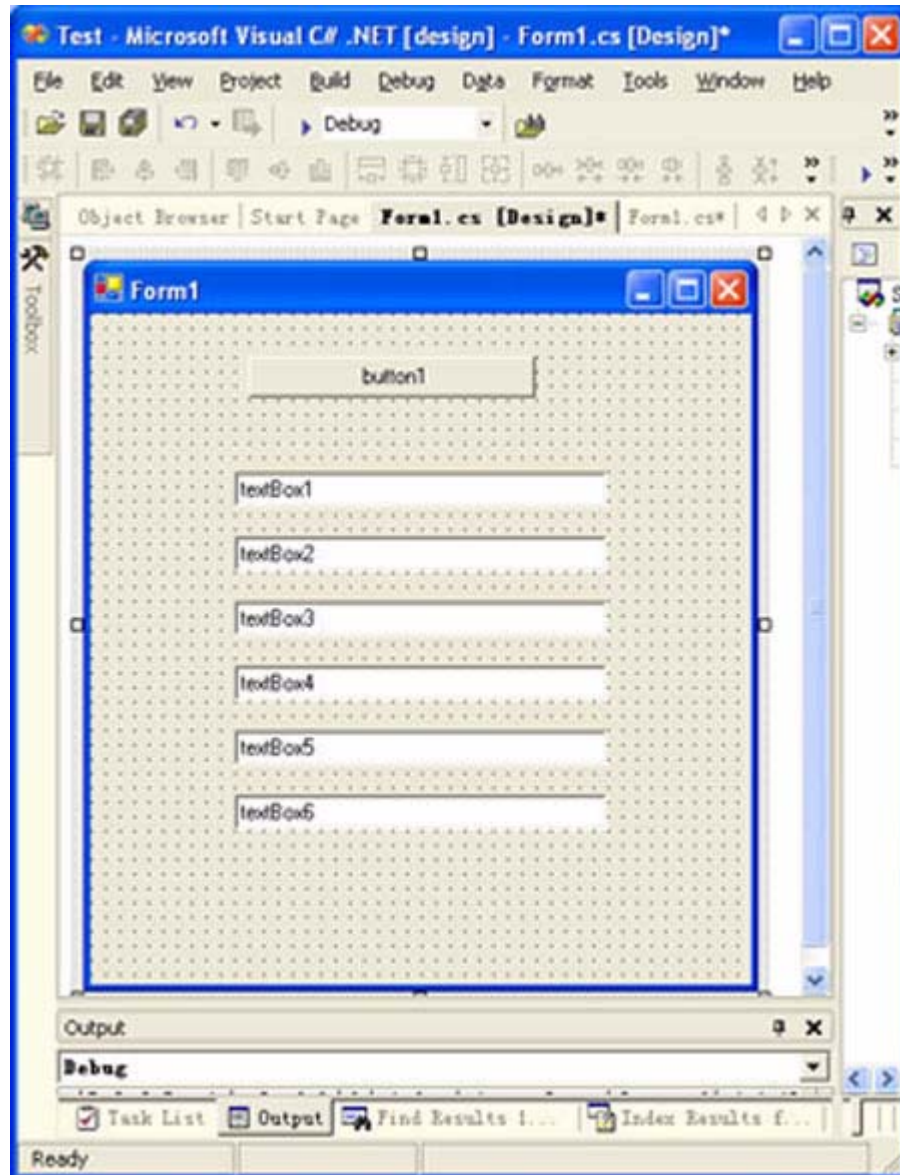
Test - Microsoft Visual C# .NET [design] - Form1.cs [Design]*

File Edit View Project Build Debug Data Format Tools Window Help

Debug

Object Browser | Start Page | Form1.cs [Design]* | Form1.cs*

Toolbox

Form1

button1

textBox1

textBox2

textBox3

textBox4

textBox5

textBox6

Output

Debug

Task List | Output | Find Results 1... | Index Results f...

Ready